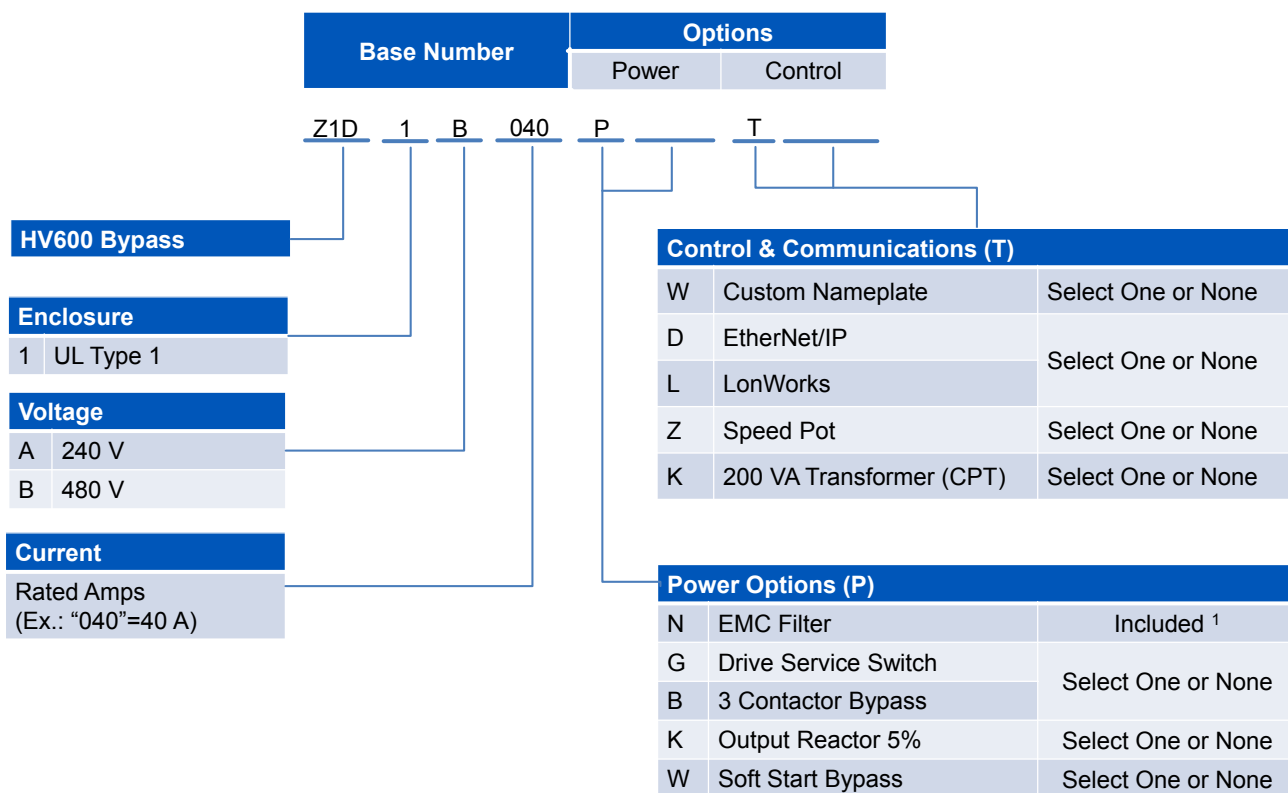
| Base Number | Options | |
|---|---|---|
| | Power | Control |

Z1D 1 B 040 P ____ T ____

HV600 Bypass

| Enclosure | |
|---|---|
| 1 | UL Type 1 |

| Voltage | |
|---|---|
| A | 240 V |
| B | 480 V |

Current
Rated Amps
(Ex.: “040”=40 A)

| Control & Communications (T) | | |
|---|---|---|
| W | Custom Nameplate | Select One or None |
| D | EtherNet/IP | Select One or None |
| L | LonWorks | |
| Z | Speed Pot | Select One or None |
| K | 200 VA Transformer (CPT) | Select One or None |

| Power Options (P) | | |
|---|---|---|
| N | EMC Filter | Included $^1$ |
| G | Drive Service Switch | Select One or None |
| B | 3 Contactor Bypass | |
| K | Output Reactor 5% | Select One or None |
| W | Soft Start Bypass | Select One or None |